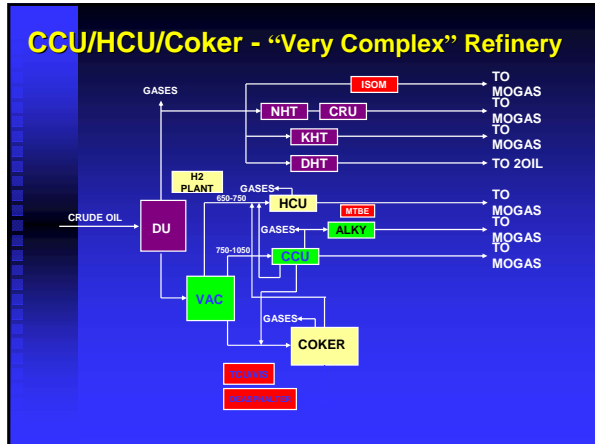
CCU/HCU/Coker - "Very Complex" Refinery

GASES

ISOM

TO MOGAS

NHT

CRU

TO MOGAS

KHT

TO MOGAS

DHT

TO 2OIL

H2 PLANT

GASES

650-750

HCU

MTBE

TO MOGAS

CRUDE OIL

DU

GASES

ALKY

TO MOGAS

750-1050

CCU

TO MOGAS

VAC

GASES

COKER

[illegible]

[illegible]